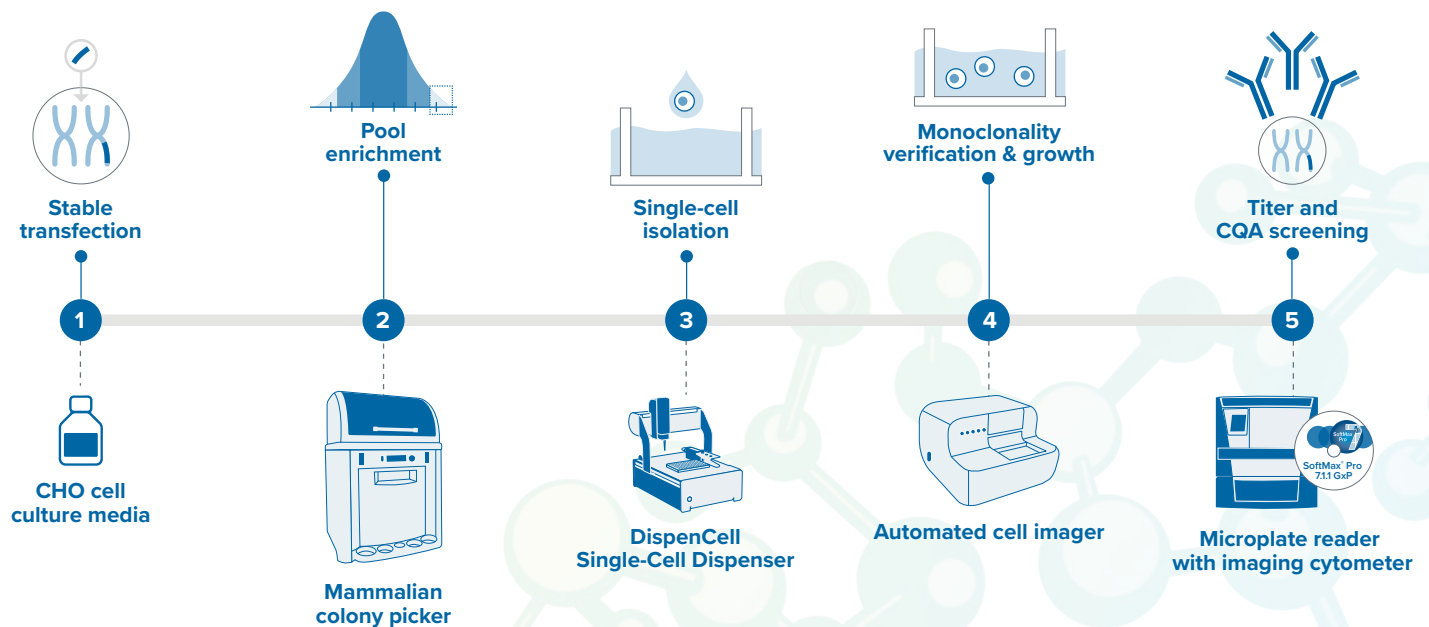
Stable transfection

Pool enrichment

Single-cell isolation

Monoclonality verification & growth

Titer and CQA screening

1

2

3

4

5

CHO cell culture media

Mammalian colony picker

DispenCell Single-Cell Dispenser

Automated cell imager

SoftMax Pro

SoftMax Pro 7.1.1 GxP

Microplate reader with imaging cytometer